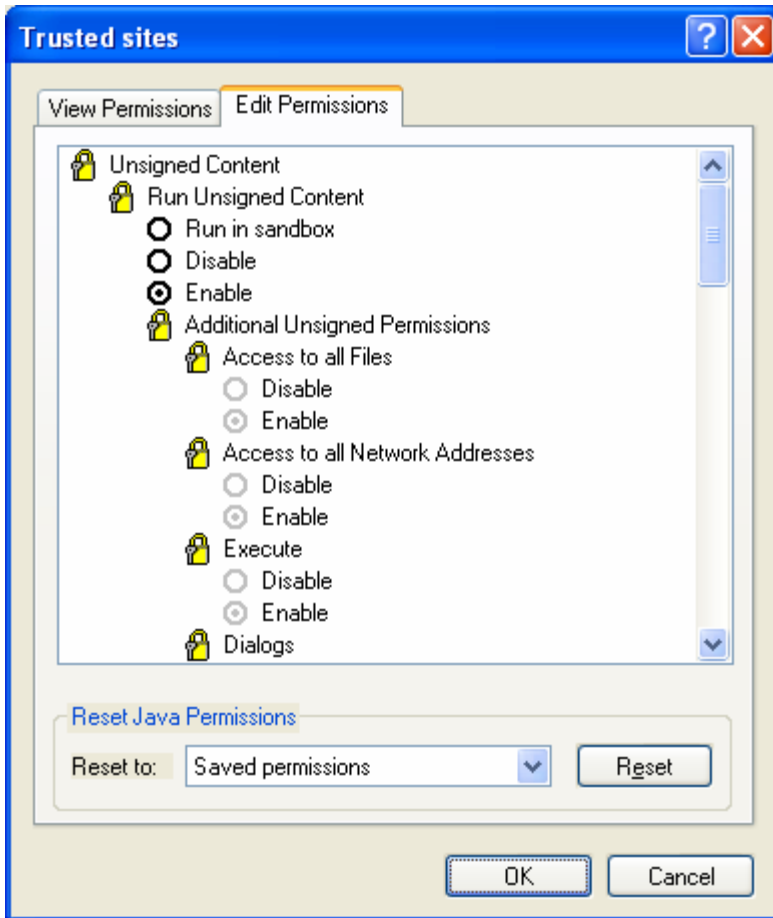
Trusted sites

View Permissions | Edit Permissions

Unsigned Content
Run Unsigned Content
Run in sandbox
Disable
Enable
Additional Unsigned Permissions
Access to all Files
Disable
Enable
Access to all Network Addresses
Disable
Enable
Execute
Disable
Enable
Dialogs

Reset Java Permissions
Reset to: Saved permissions
Reset

OK
Cancel